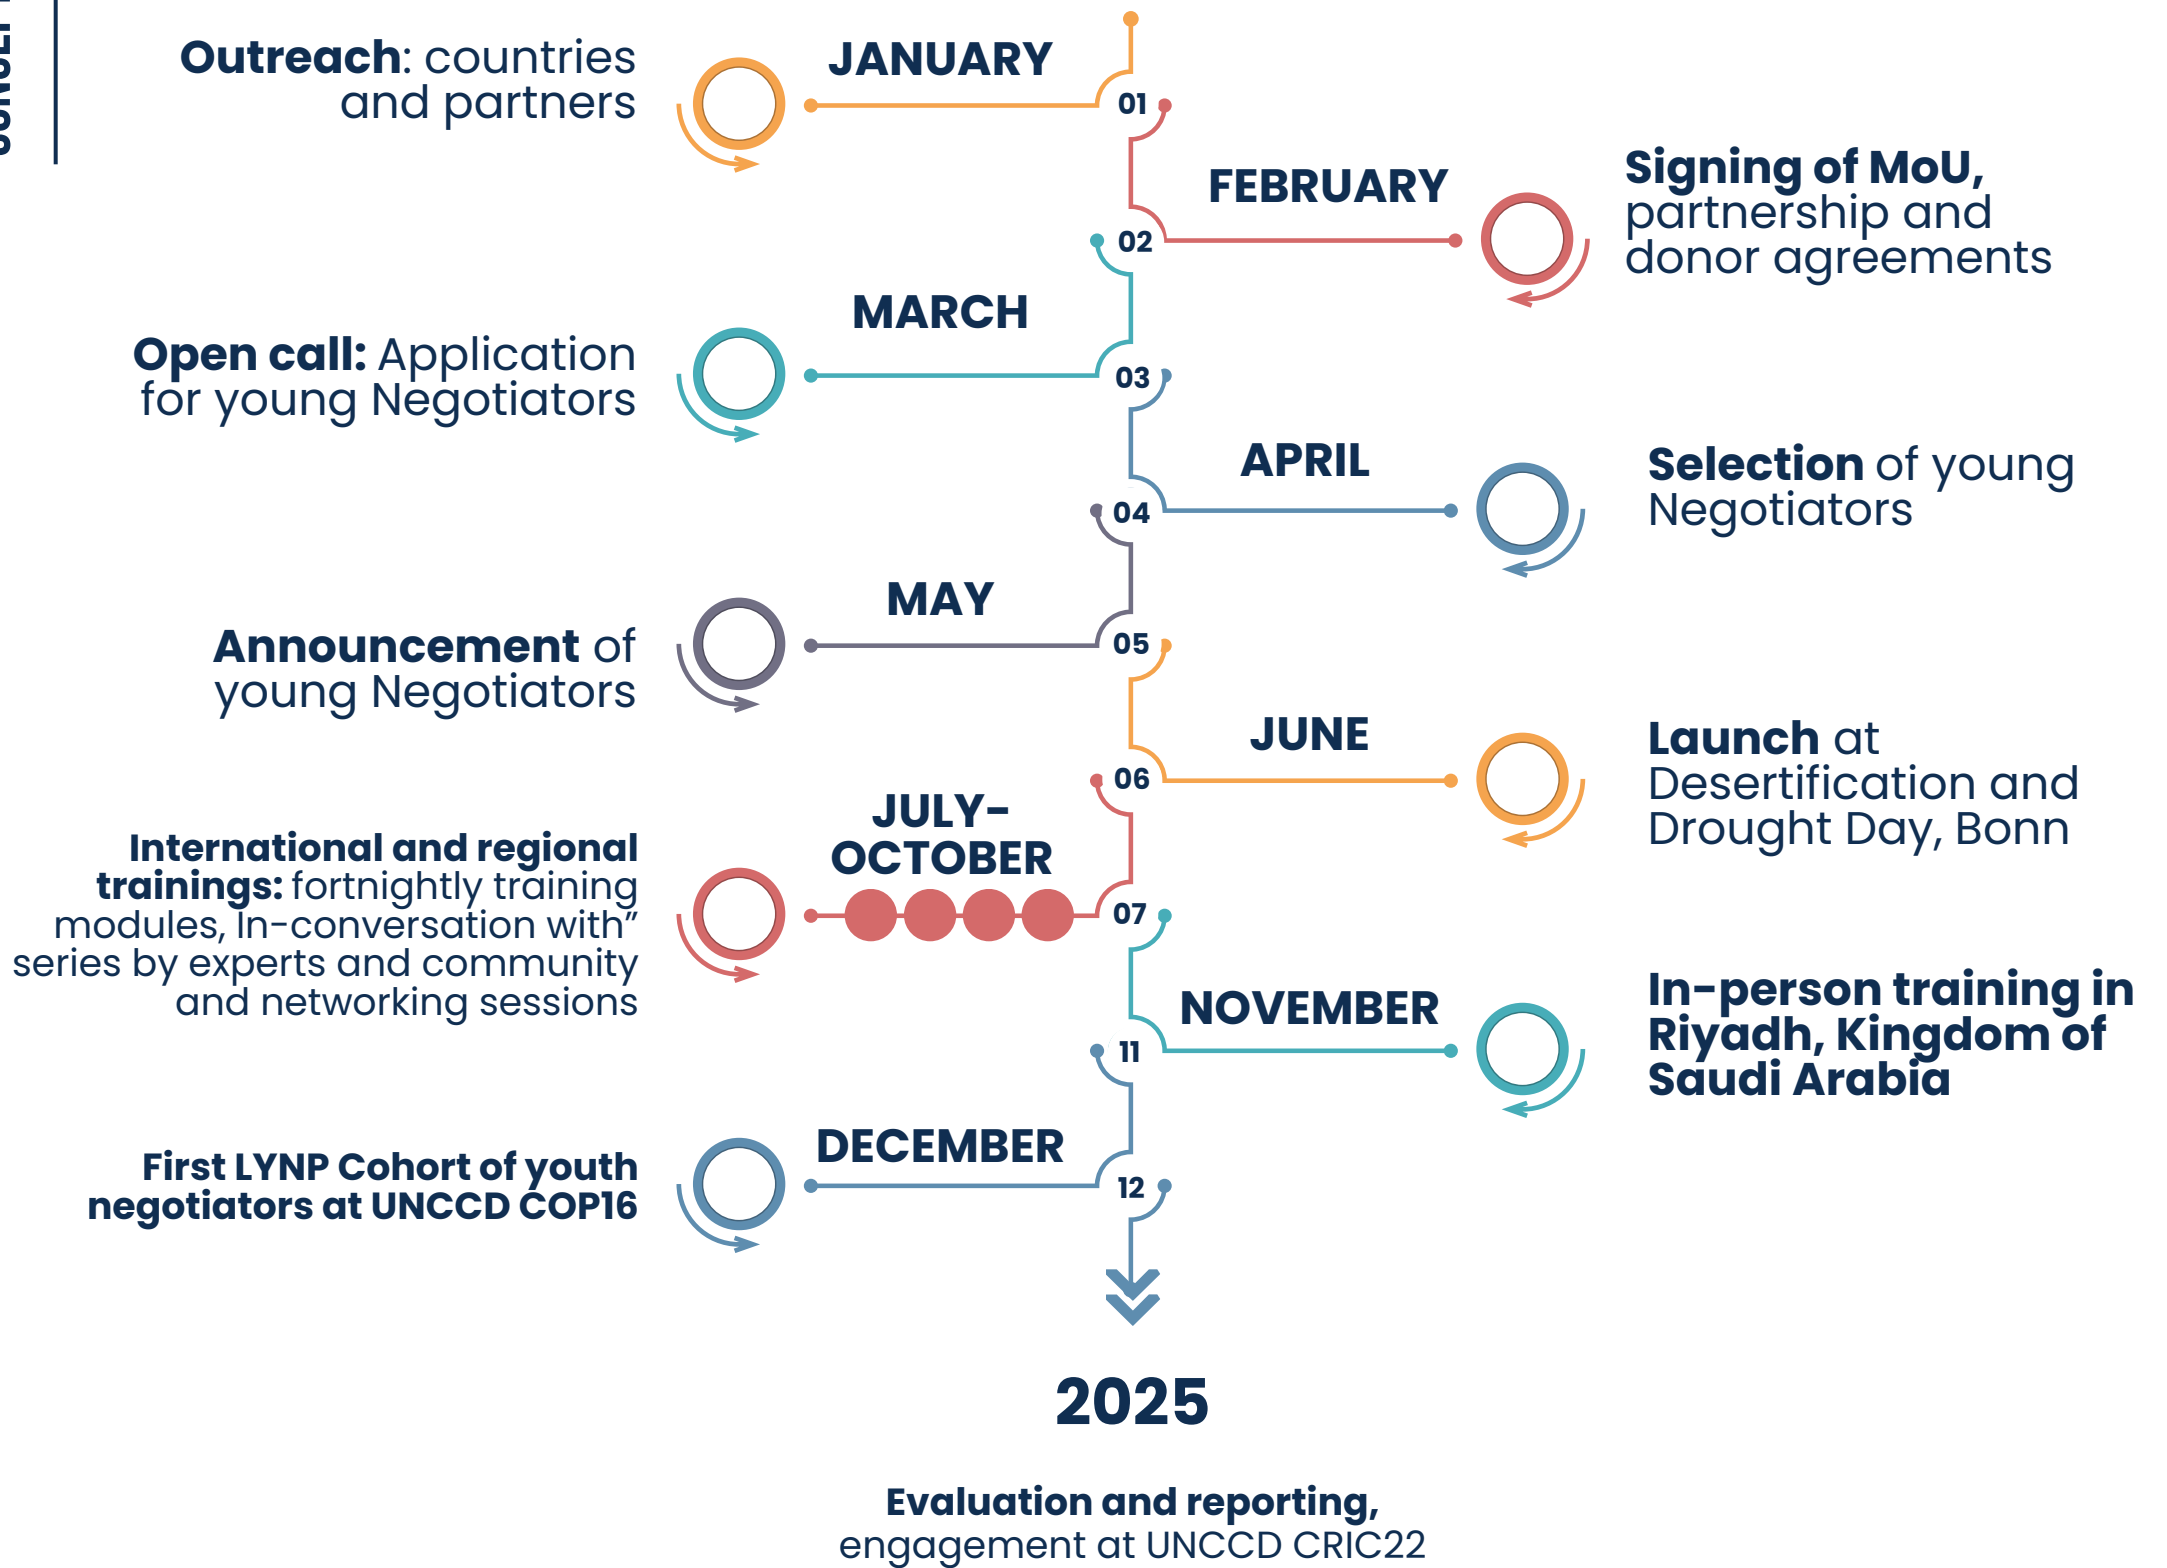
Outreach: countries and partners

JANUARY

01

FEBRUARY

Signing of MoU, partnership and donor agreements

02

MARCH

Open call: Application for young Negotiators

03

APRIL

Selection of young Negotiators

04

MAY

Announcement of young Negotiators

05

JUNE

Launch at Desertification and Drought Day, Bonn

06

JULY-OCTOBER

International and regional trainings: fortnightly training modules, In-conversation with" series by experts and community and networking sessions

07

NOVEMBER

In-person training in Riyadh, Kingdom of Saudi Arabia

11

DECEMBER

First LYNP Cohort of youth negotiators at UNCCD COP16

12

2025

Evaluation and reporting, engagement at UNCCD CRIC22